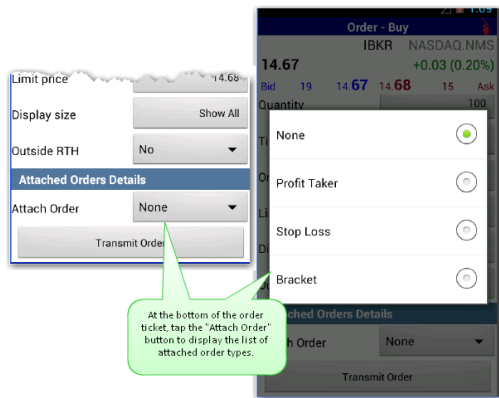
Limit price 14.68

Display size Show All

Outside RTH No

Attached Orders Details

Attach Order None

Transmit Order

At the bottom of the order ticket, tap the "Attach Order" button to display the list of attached order types.

1:09

Order - Buy

IBKR NASDAQ.NMS

14.67 +0.03 (0.20%)

Bid 19 14.67 14.68 15 Ask

Quantity 100

None

Profit Taker

Stop Loss

Bracket

ched Orders Details

h Order None

Transmit Order